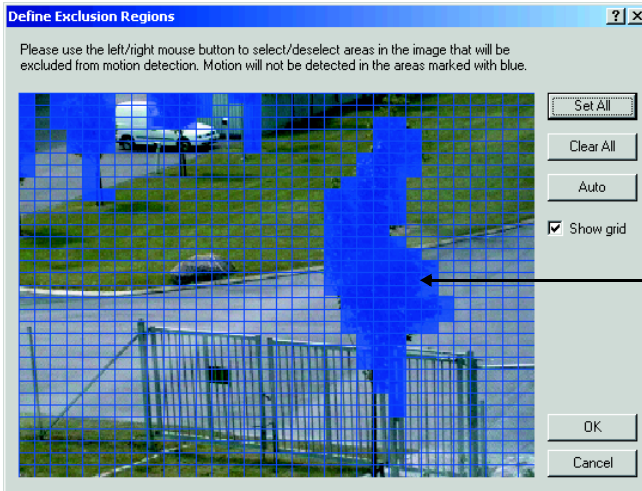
Define Exclusion Regions

?

×

Please use the left/right mouse button to select/deselect areas in the image that will be excluded from motion detection. Motion will not be detected in the areas marked with blue.

Set All

Clear All

Auto

Show grid

OK

Cancel